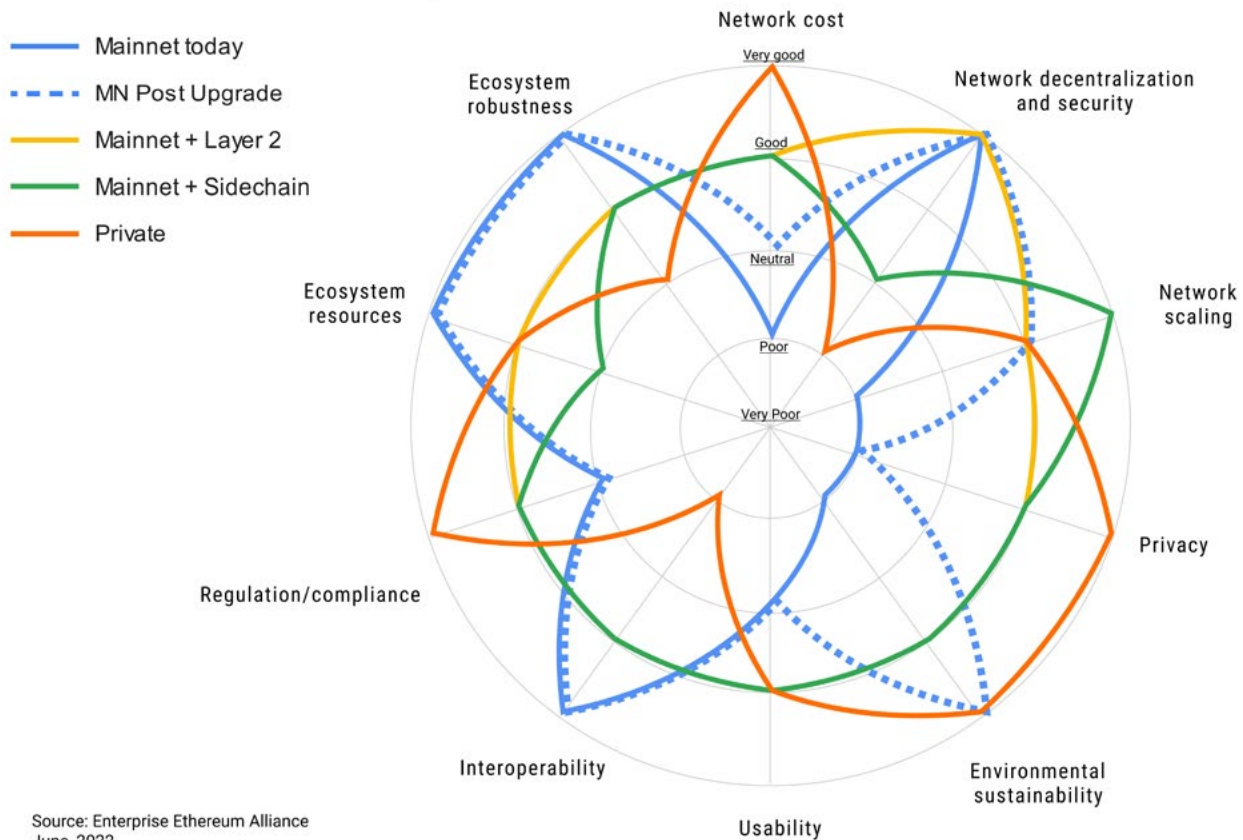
Mainnet today
MN Post Upgrade
Mainnet + Layer 2
Mainnet + Sidechain
Private

Network cost
Very good
Good
Neutral
Poor
Very Poor

Network decentralization and security
Network scaling
Privacy
Environmental sustainability
Usability
Interoperability
Regulation/compliance
Ecosystem resources
Ecosystem robustness

Source: Enterprise Ethereum Alliance
June, 2022